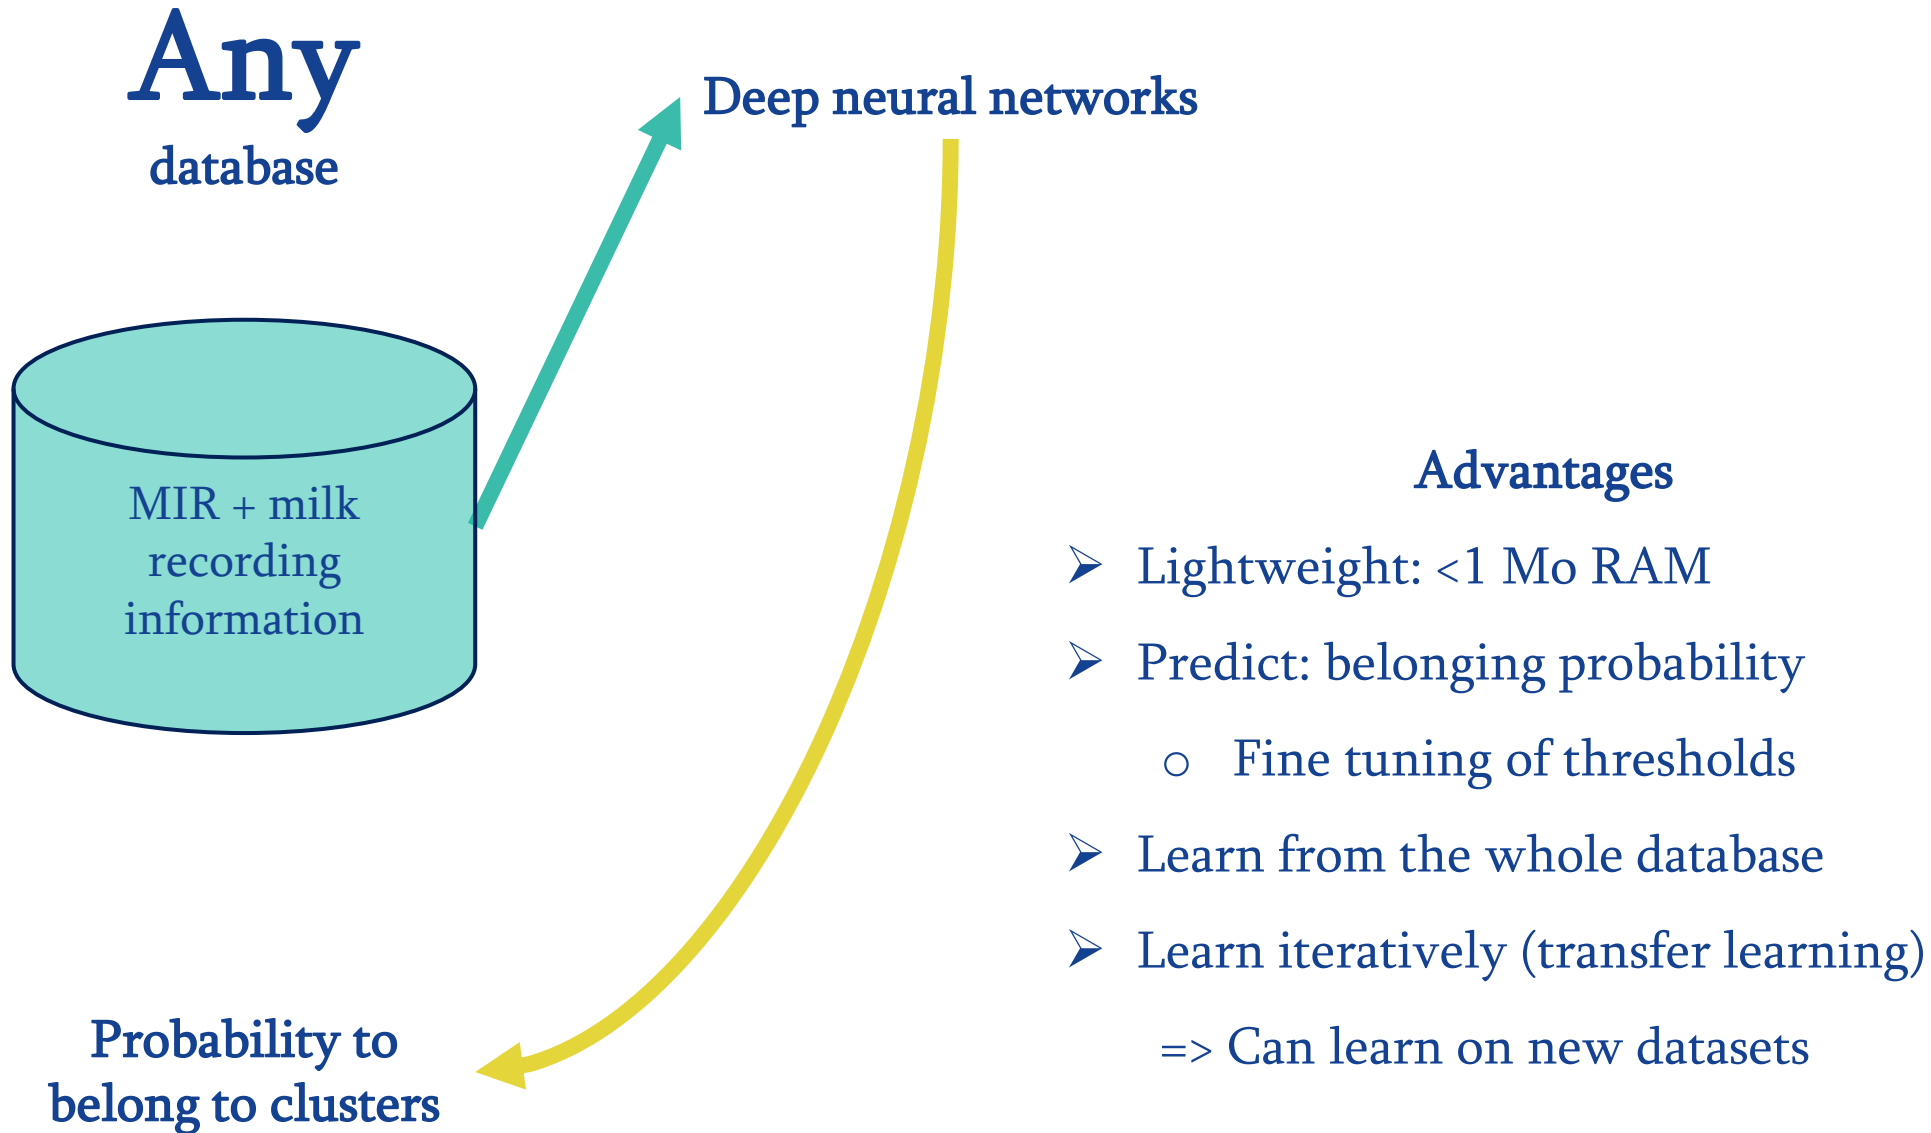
Any
database

Deep neural networks

MIR + milk recording information

Advantages

➢ Lightweight: <1 Mo RAM

➢ Predict: belonging probability

○ Fine tuning of thresholds

➢ Learn from the whole database

➢ Learn iteratively (transfer learning)

=> Can learn on new datasets

Probability to belong to clusters